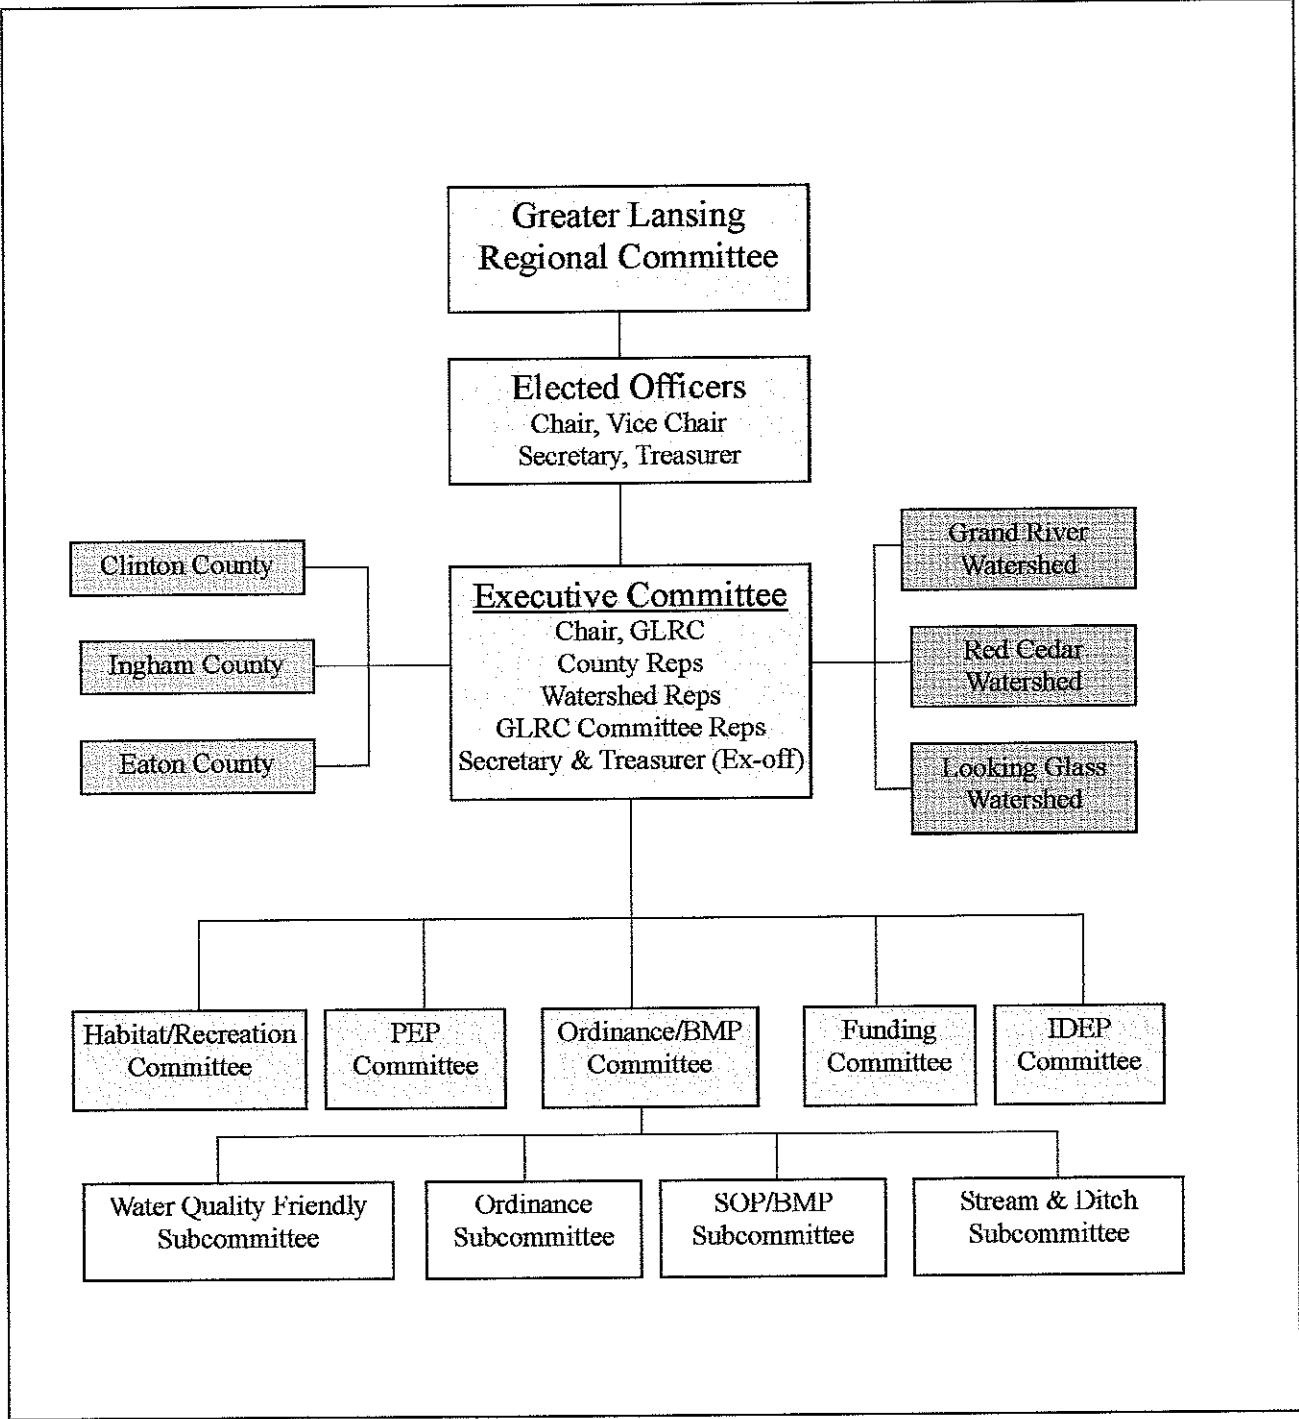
Greater Lansing Regional Committee

Elected Officers
Chair, Vice Chair
Secretary, Treasurer

Clinton County

Ingham County

Eaton County

Executive Committee
Chair, GLRC
County Reps
Watershed Reps
GLRC Committee Reps
Secretary & Treasurer (Ex-off)

Grand River Watershed

Red Cedar Watershed

Looking Glass Watershed

Habitat/Recreation Committee

PEP Committee

Ordinance/BMP Committee

Funding Committee

IDEP Committee

Water Quality Friendly Subcommittee

Ordinance Subcommittee

SOP/BMP Subcommittee

Stream & Ditch Subcommittee